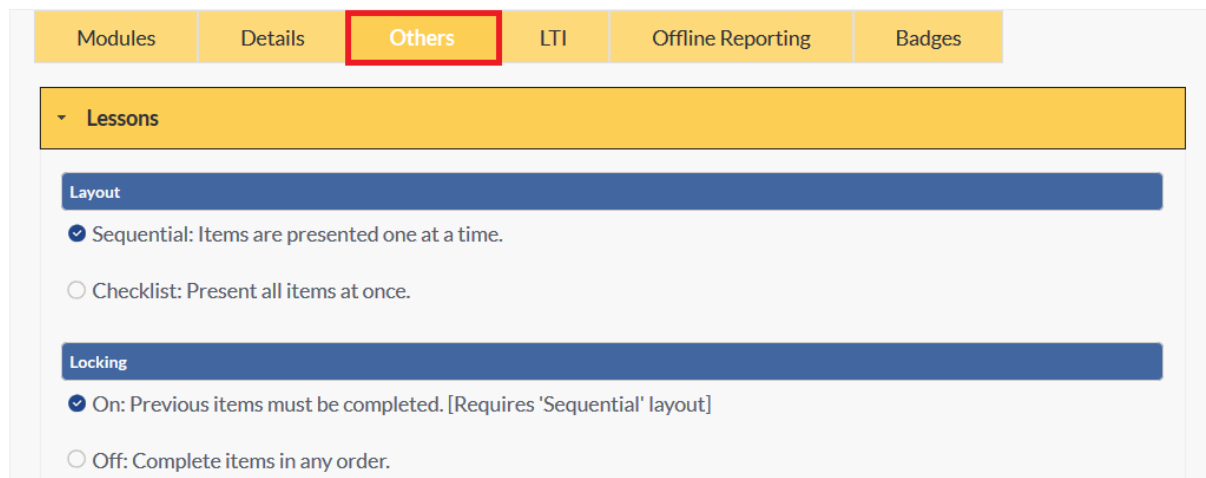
Modules Details Others LTI Offline Reporting Badges

Lessons

Layout

Sequential: Items are presented one at a time.

Checklist: Present all items at once.

Locking

On: Previous items must be completed. [Requires 'Sequential' layout]

Off: Complete items in any order.